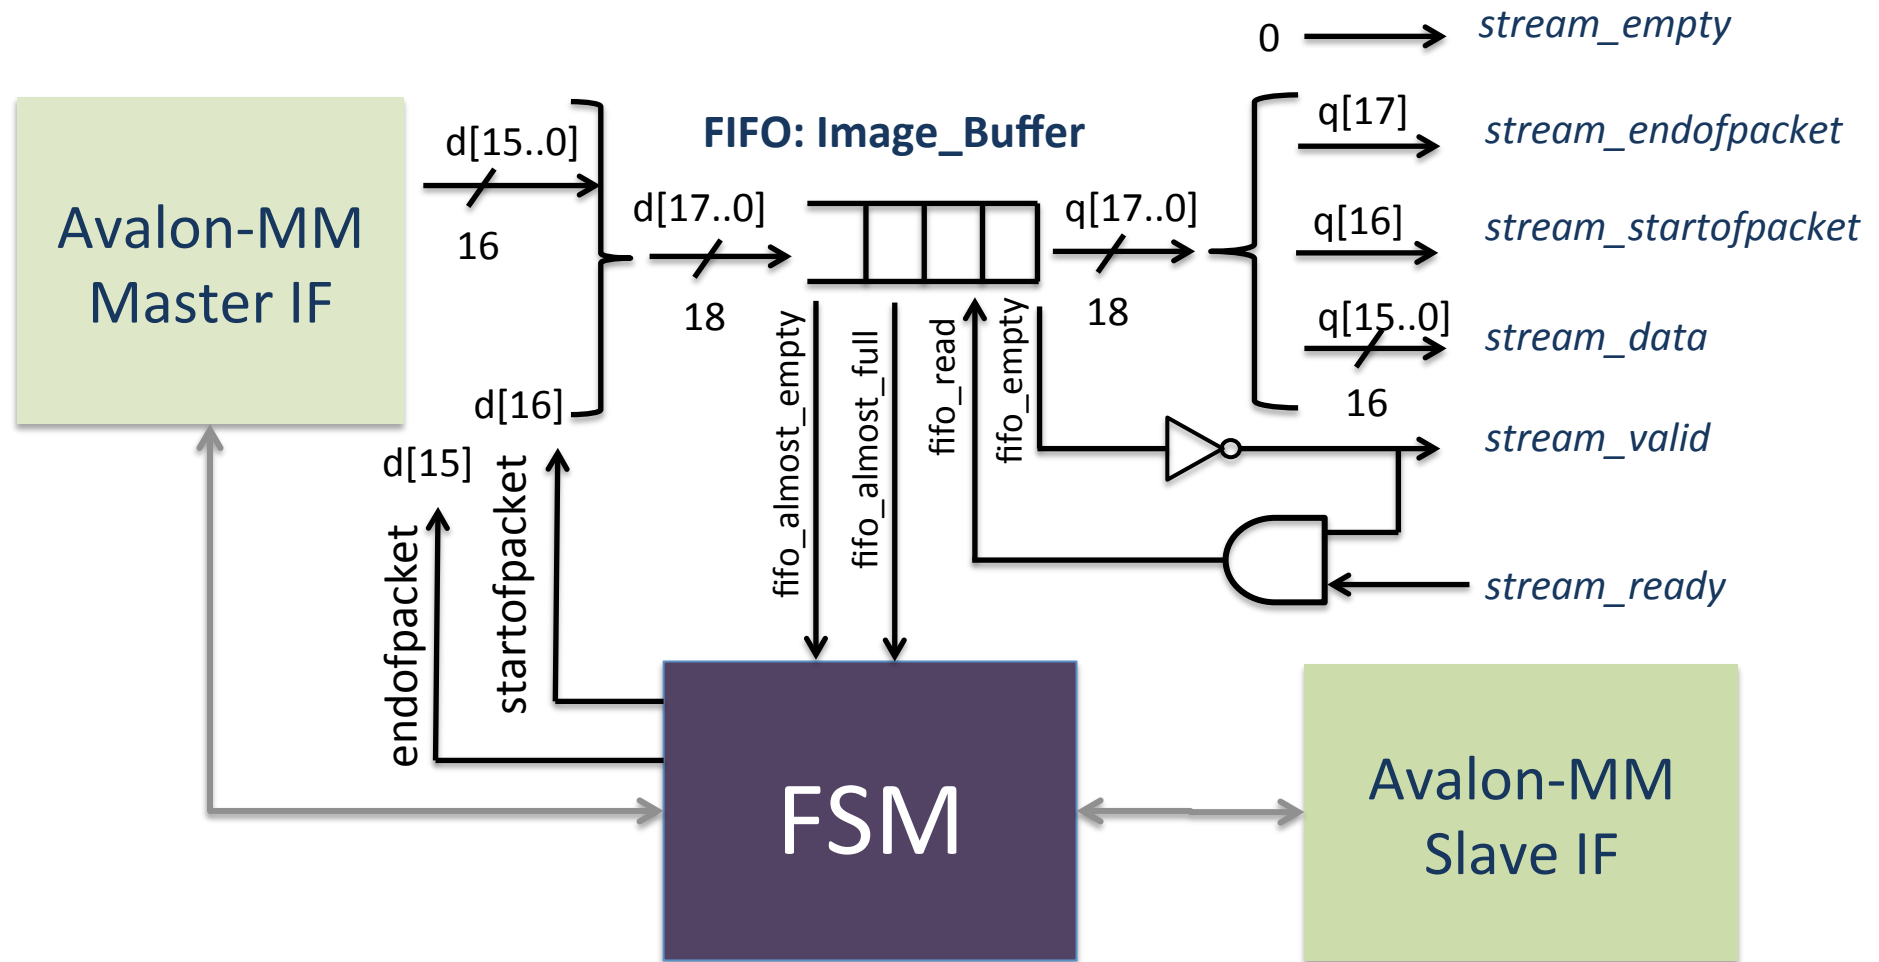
Avalon-MM Master IF

d[15..0]

16

d[16]

d[15]

endofpacket

startofpacket

FIFO: Image_Buffer

d[17..0]

18

fifo_almost_empty

fifo_almost_full

fifo_read

fifo_empty

q[17..0]

18

0

stream_empty

q[17]

stream_endofpacket

q[16]

stream_startofpacket

q[15..0]

16

stream_data

stream_valid

stream_ready

FSM

Avalon-MM Slave IF